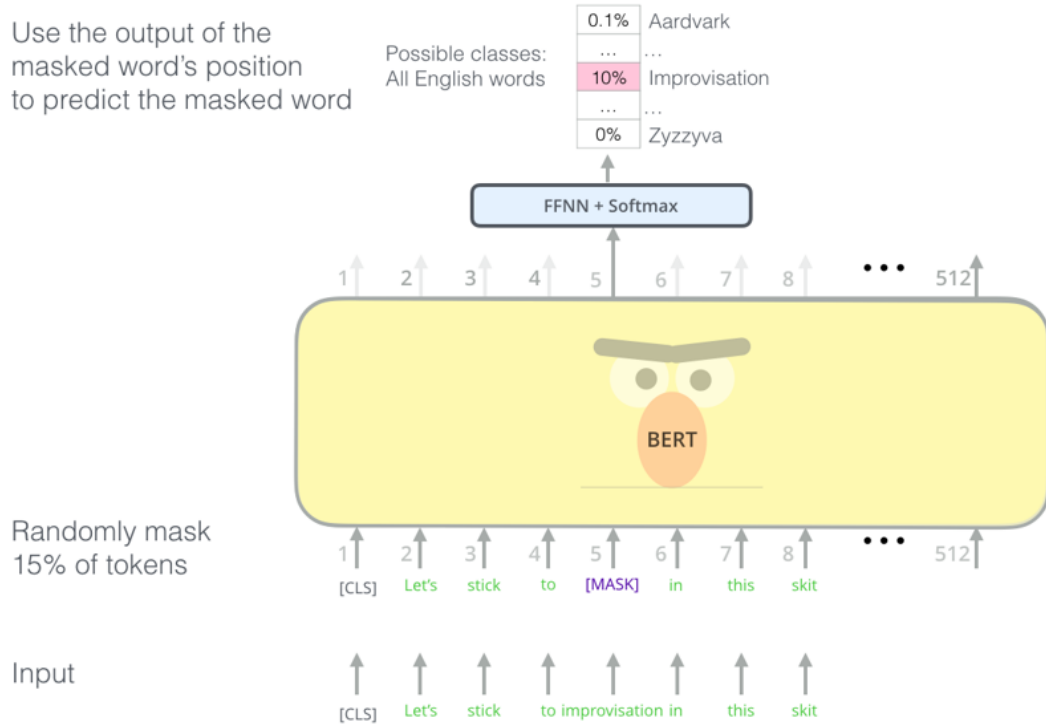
Use the output of the masked word's position to predict the masked word

Possible classes:
All English words

| | |
|---|---|
| 0.1% | Aardvark |
| ... | ... |
| 10% | Improvisation |
| ... | ... |
| 0% | Zyzzyva |

FFNN + Softmax

1 2 3 4 5 6 7 8 ••• 512

BERT

Randomly mask 15% of tokens

1 2 3 4 5 6 7 8 ••• 512

[CLS] Let's stick to [MASK] in this skit

Input

[CLS] Let's stick to improvisation in this skit